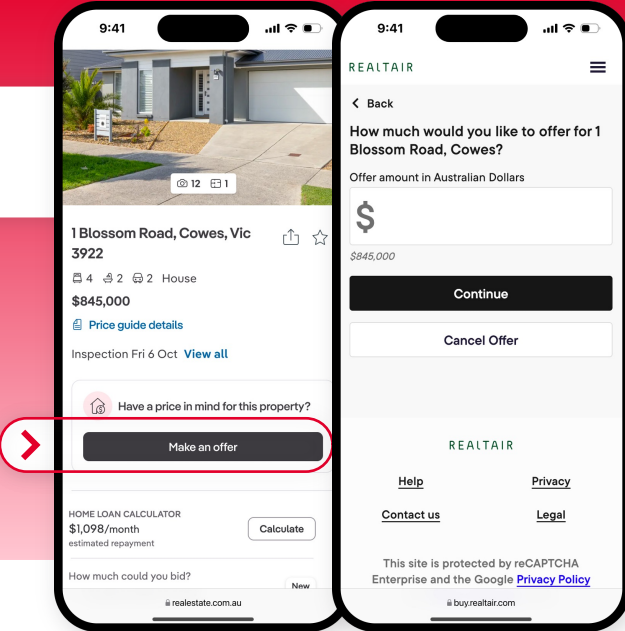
9:41

12 1

1 Blossom Road, Cowes, Vic 3922

4 2 2 House

$845,000

Price guide details

Inspection Fri 6 Oct View all

Have a price in mind for this property?

Make an offer

HOME LOAN CALCULATOR

$1,098/month

estimated repayment

Calculate

How much could you bid?

New

realestate.com.au

9:41

REALTAIR

Back

How much would you like to offer for 1 Blossom Road, Cowes?

Offer amount in Australian Dollars

$

$845,000

Continue

Cancel Offer

REALTAIR

Help

Privacy

Contact us

Legal

This site is protected by reCAPTCHA Enterprise and the Google Privacy Policy

buy.realtair.com